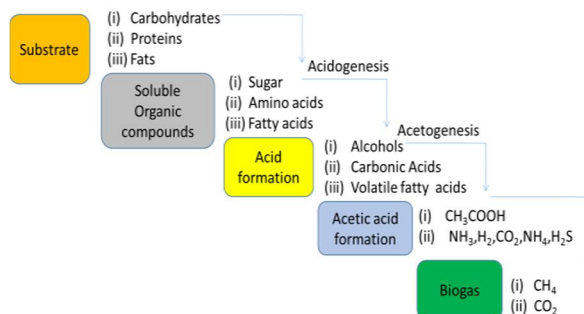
Substrate

(i) Carbohydrates
(ii) Proteins
(iii) Fats

Soluble Organic compounds

Acidogenesis

(i) Sugar
(ii) Amino acids
(iii) Fatty acids

Acid formation

Acetogenesis

(i) Alcohols
(ii) Carbonic Acids
(iii) Volatile fatty acids

Acetic acid formation

(i) $CH_3COOH$
(ii) $NH_3, H_2, CO_2, NH_4, H_2S$

Biogas

(i) $CH_4$
(ii) $CO_2$